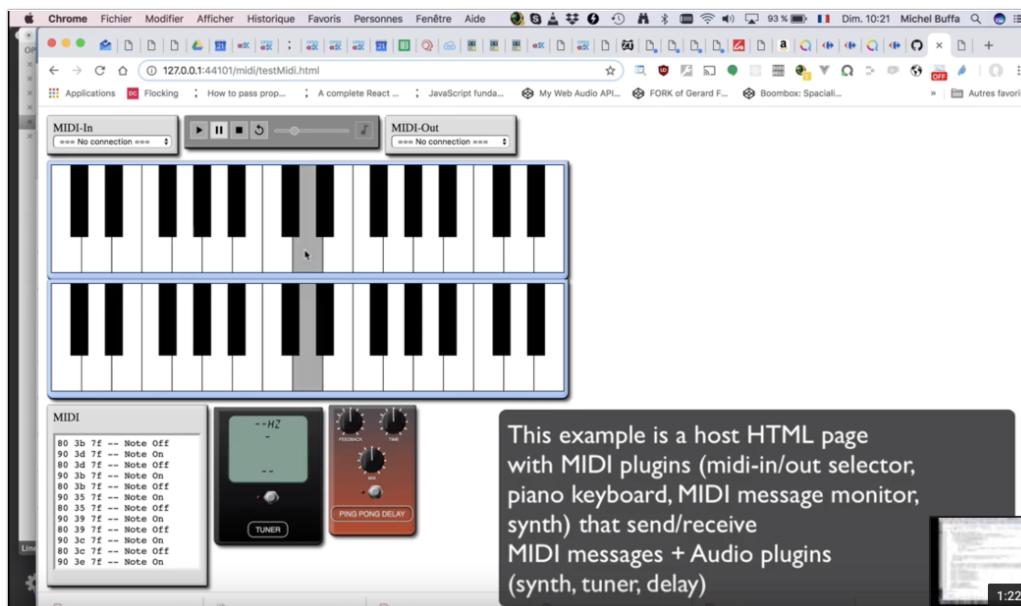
Chrome Fichier Modifier Afficher Historique Favoris Personnes Fenêtre Aide

93 % Dim. 10:21 Michel Buffa

127.0.0.1:44101/midi/testMidi.html

Applications Flocking How to pass prop... A complete React ... JavaScript funda... My Web Audio API... FORK of Gerard F... Boombox: Speciali... Autres favoris

MIDI-In
=== No connection ===

MIDI-Out
=== No connection ===

MIDI
80 3b 7f -- Note Off
90 3d 7f -- Note On
80 3d 7f -- Note Off
90 3b 7f -- Note On
80 3b 7f -- Note Off
90 35 7f -- Note On
80 35 7f -- Note Off
90 39 7f -- Note On
80 39 7f -- Note Off
90 3c 7f -- Note On
80 3c 7f -- Note Off
90 3e 7f -- Note On

--HZ
--
TUNER

FEEDBACK TIME MIX
PING PONG DELAY

This example is a host HTML page with MIDI plugins (midi-in/out selector, piano keyboard, MIDI message monitor, synth) that send/receive MIDI messages + Audio plugins (synth, tuner, delay)

1:22